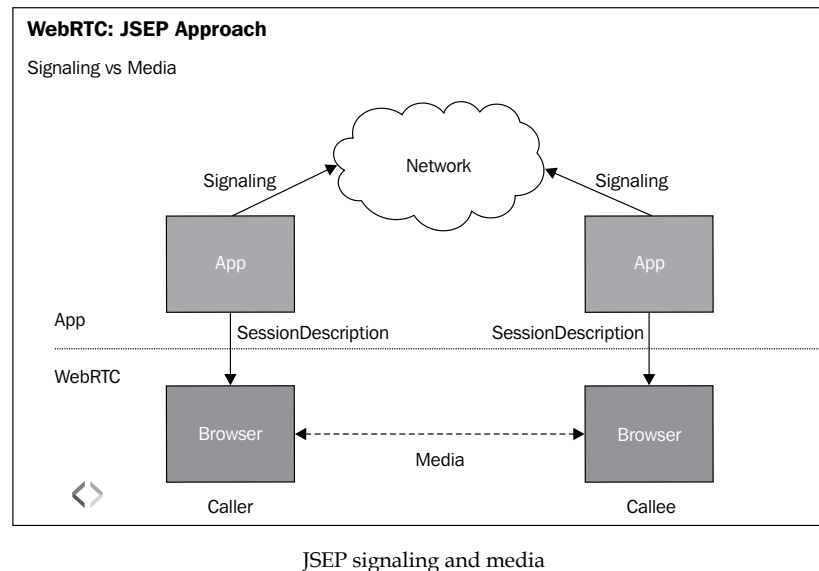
WebRTC: JSEP Approach

Signaling vs Media

Network

Signaling

Signaling

App

App

App

SessionDescription

SessionDescription

WebRTC

Browser

Browser

Media

Caller

Callee

JSEP signaling and media